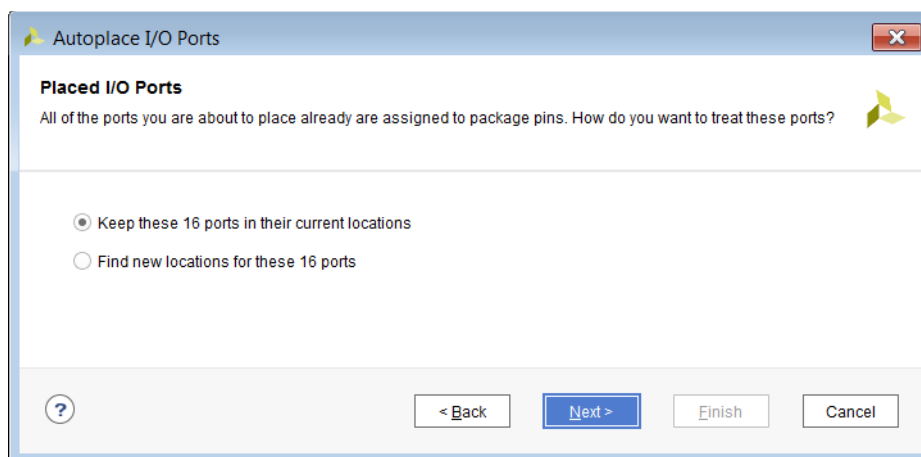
Autoplace I/O Ports

Placed I/O Ports
All of the ports you are about to place already are assigned to package pins. How do you want to treat these ports?

Keep these 16 ports in their current locations
Find new locations for these 16 ports

?
< Back
Next >
Finish
Cancel